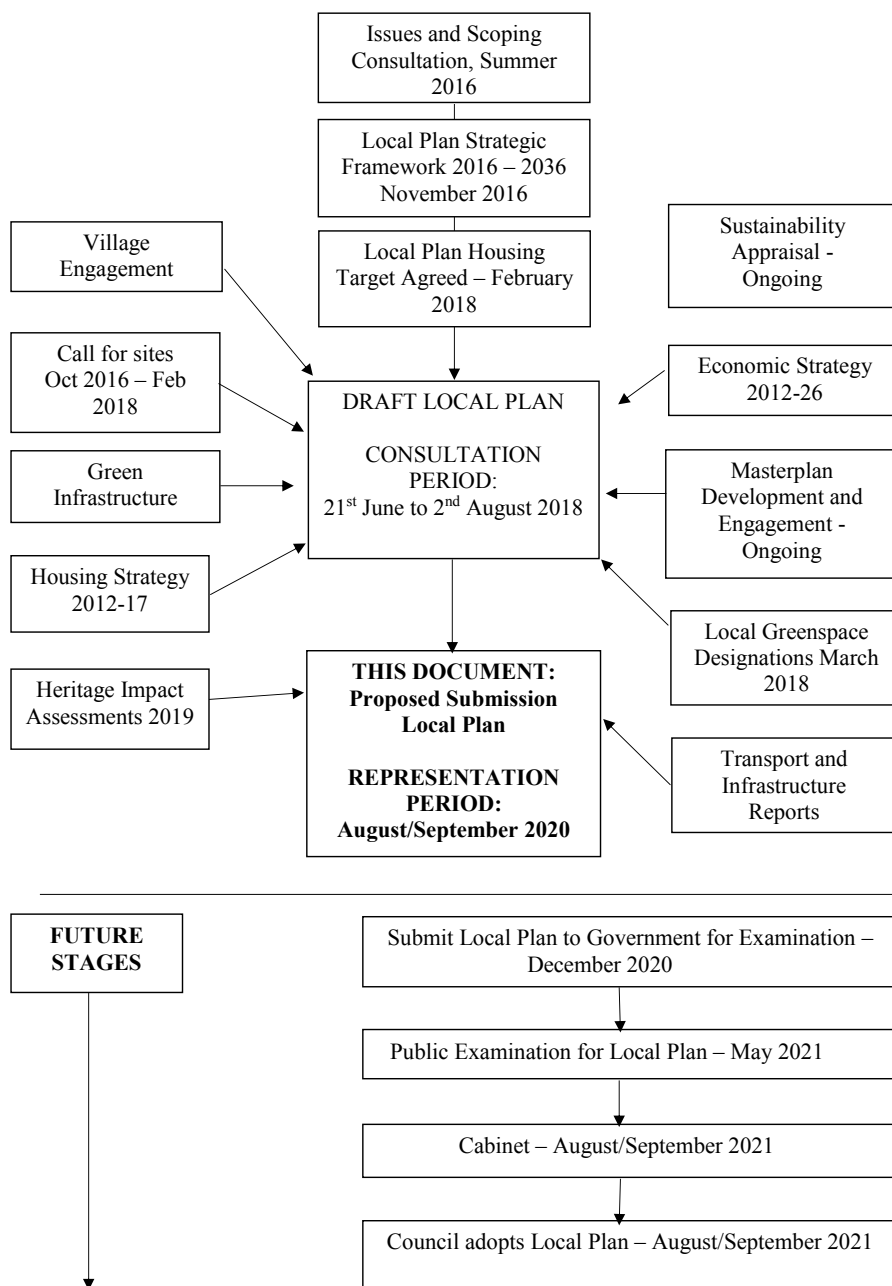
Issues and Scoping Consultation, Summer 2016

Local Plan Strategic Framework 2016 – 2036 November 2016

Local Plan Housing Target Agreed – February 2018

Village Engagement

Sustainability Appraisal - Ongoing

Call for sites Oct 2016 – Feb 2018

DRAFT LOCAL PLAN

CONSULTATION PERIOD: $21^{st}$ June to $2^{nd}$ August 2018

Economic Strategy 2012-26

Green Infrastructure

Masterplan Development and Engagement - Ongoing

Housing Strategy 2012-17

Local Greenspace Designations March 2018

Heritage Impact Assessments 2019

**THIS DOCUMENT: Proposed Submission Local Plan**

**REPRESENTATION PERIOD: August/September 2020**

Transport and Infrastructure Reports

**FUTURE STAGES**

Submit Local Plan to Government for Examination – December 2020

Public Examination for Local Plan – May 2021

Cabinet – August/September 2021

Council adopts Local Plan – August/September 2021